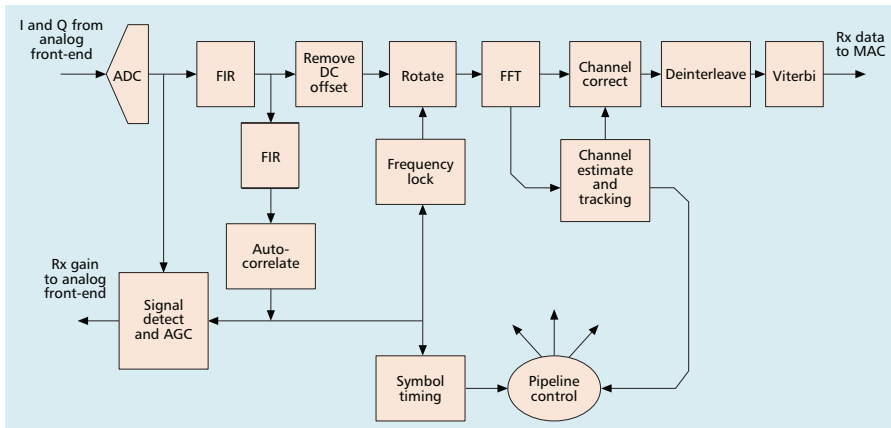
I and Q from analog front-end

ADC

FIR

Remove DC offset

Rotate

FFT

Channel correct

Deinterleave

Viterbi

Rx data to MAC

FIR

Frequency lock

Channel estimate and tracking

Auto-correlate

Rx gain to analog front-end

Signal detect and AGC

Symbol timing

Pipeline control